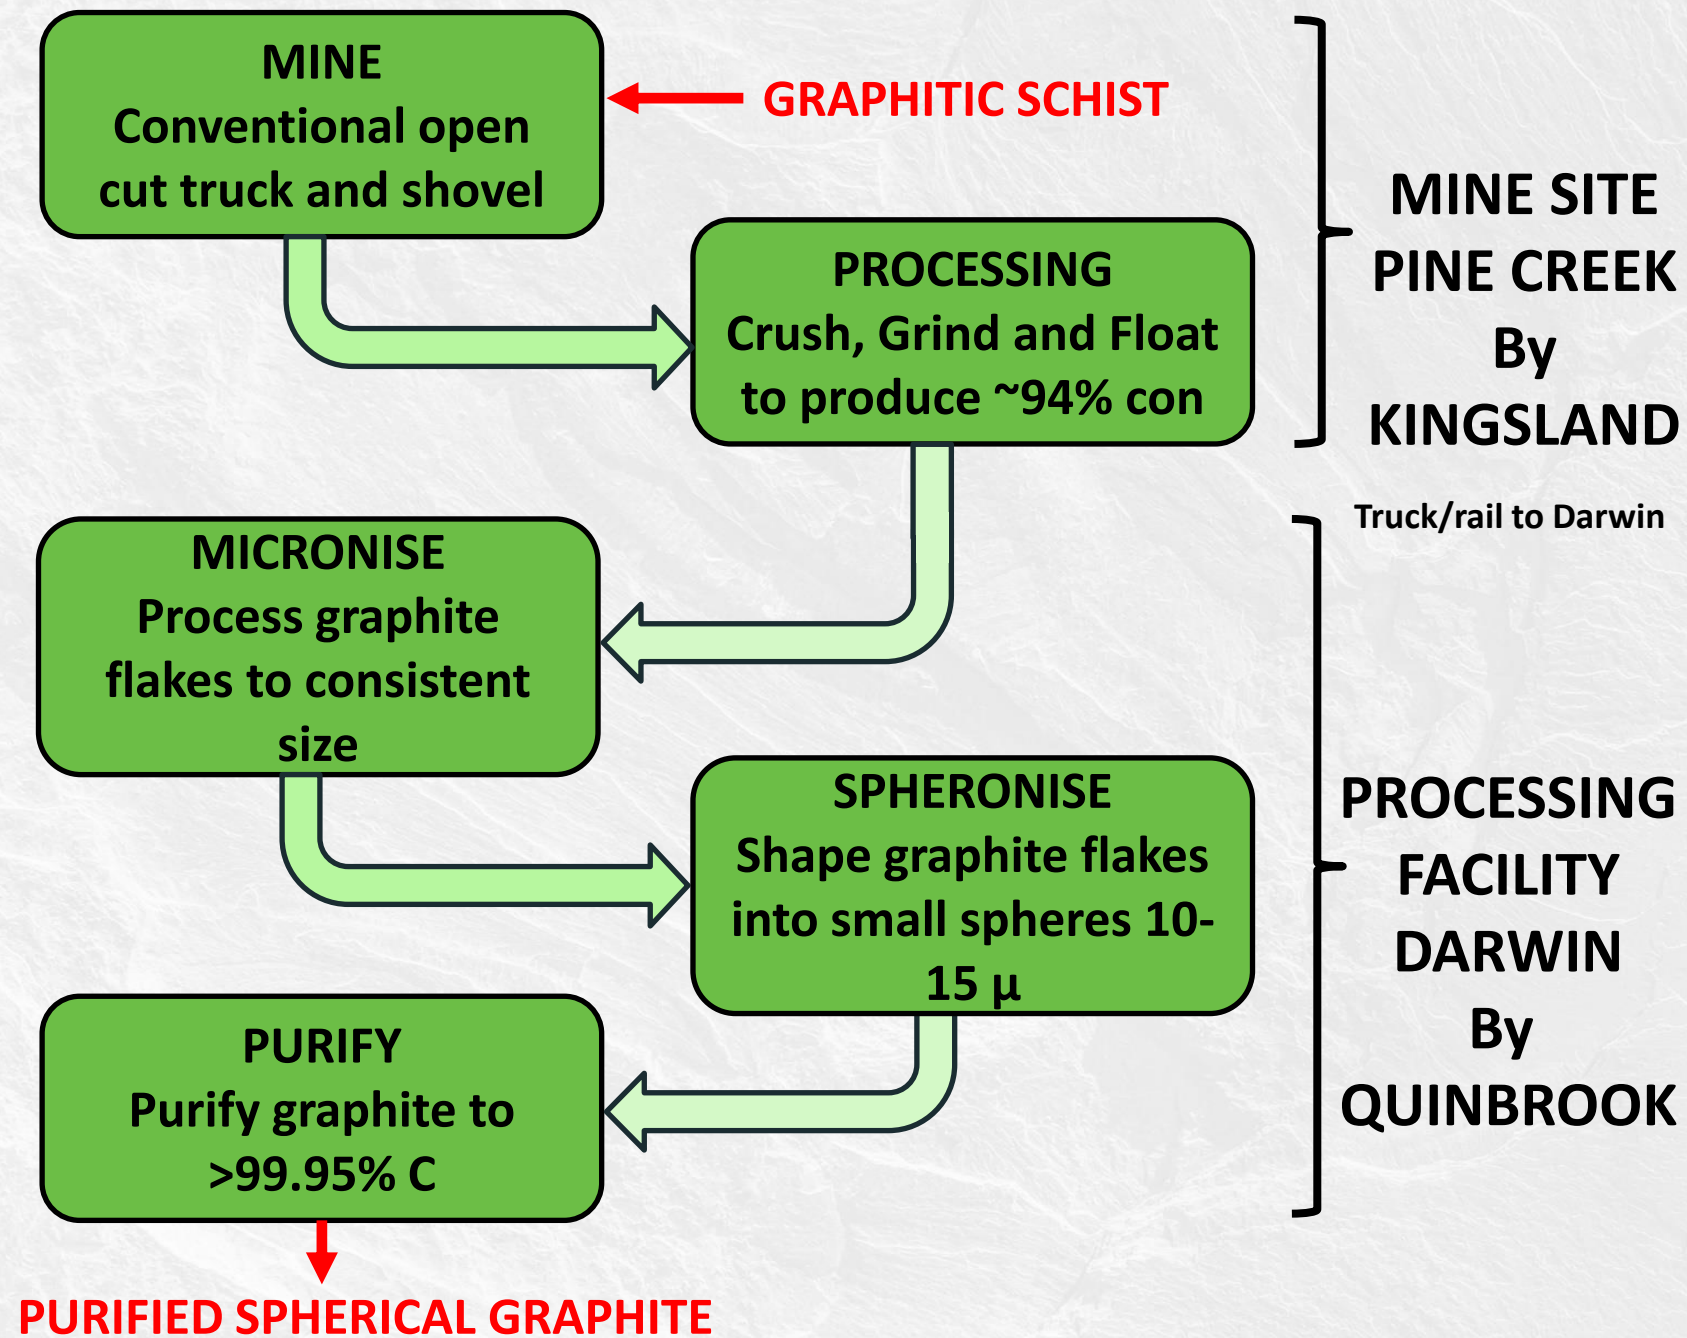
MINE
Conventional open cut truck and shovel

GRAPHITIC SCHIST

PROCESSING
Crush, Grind and Float to produce ~94% con

MINE SITE
PINE CREEK
By
KINGSLAND

Truck/rail to Darwin

MICRONISE
Process graphite flakes to consistent size

SPHERONISE
Shape graphite flakes into small spheres 10-15 µ

PROCESSING
FACILITY
DARWIN
By
QUINBROOK

PURIFY
Purify graphite to >99.95% C

PURIFIED SPHERICAL GRAPHITE